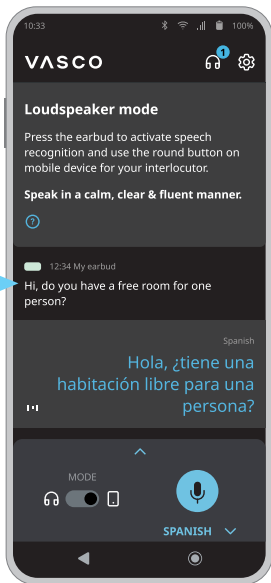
10:33

100%

VASCO

1

Loudspeaker mode

Press the earbud to activate speech recognition and use the round button on mobile device for your interlocutor.

**Speak in a calm, clear & fluent manner.**

?

12:34 My earbud

Hi, do you have a free room for one person?

Spanish

Hola, ¿tiene una habitación libre para una persona?

MODE

SPANISH